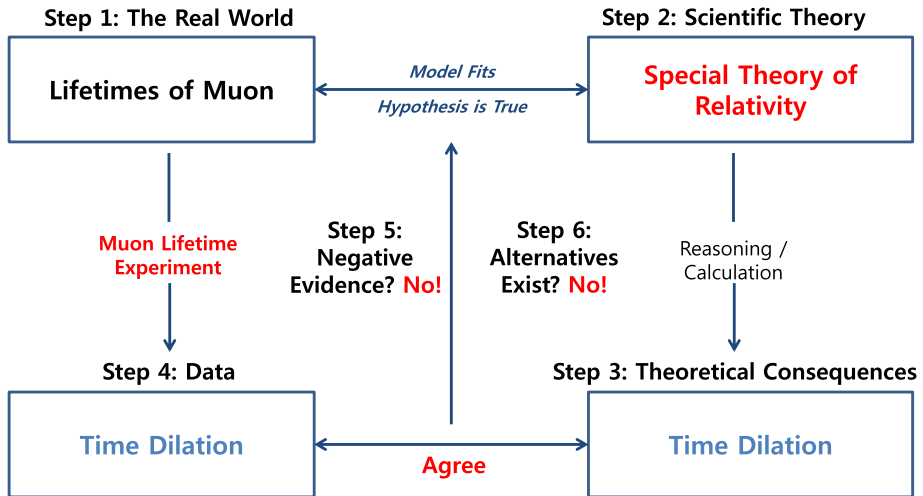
Step 1: The Real World

Lifetimes of Muon

Model Fits

Hypothesis is True

Step 2: Scientific Theory

Special Theory of Relativity

Muon Lifetime Experiment

Step 5: Negative Evidence? No!

Step 6: Alternatives Exist? No!

Reasoning / Calculation

Step 4: Data

Time Dilation

Agree

Step 3: Theoretical Consequences

Time Dilation